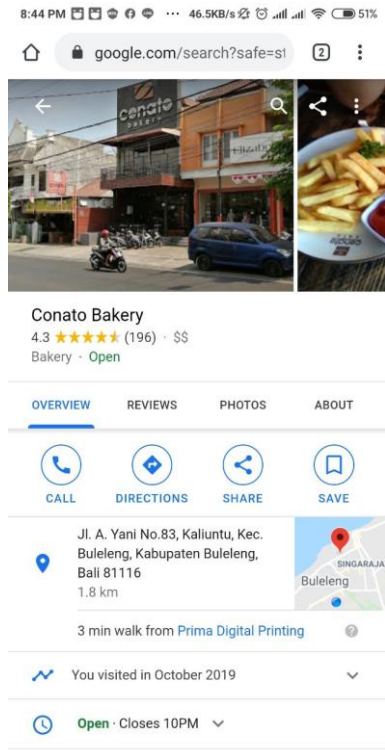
8:44 PM ··· 46.5KB/s 51%

google.com/search?safe=s

2

conato

Conato Bakery
4.3 ★★★★★ (196) · $$
Bakery · Open

OVERVIEW REVIEWS PHOTOS ABOUT

CALL DIRECTIONS SHARE SAVE

Jl. A. Yani No.83, Kaliuntu, Kec. Buleleng, Kabupaten Buleleng, Bali 81116
1.8 km

SINGARAJA
Buleleng

3 min walk from Prima Digital Printing

You visited in October 2019

Open · Closes 10PM